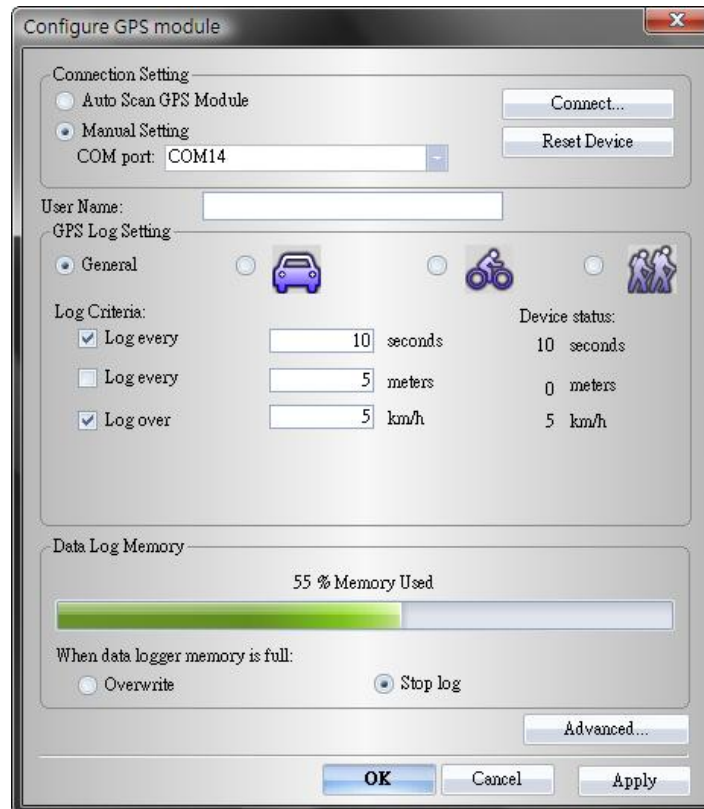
Configure GPS module

Connection Setting
Auto Scan GPS Module
Manual Setting
COM port: COM14
Connect...
Reset Device

User Name:
GPS Log Setting
General

Log Criteria:
Log every 10 seconds
Log every 5 meters
Log over 5 km/h

Device status:
10 seconds
0 meters
5 km/h

Data Log Memory
55 % Memory Used
When data logger memory is full:
Overwrite
Stop log

Advanced...
OK
Cancel
Apply